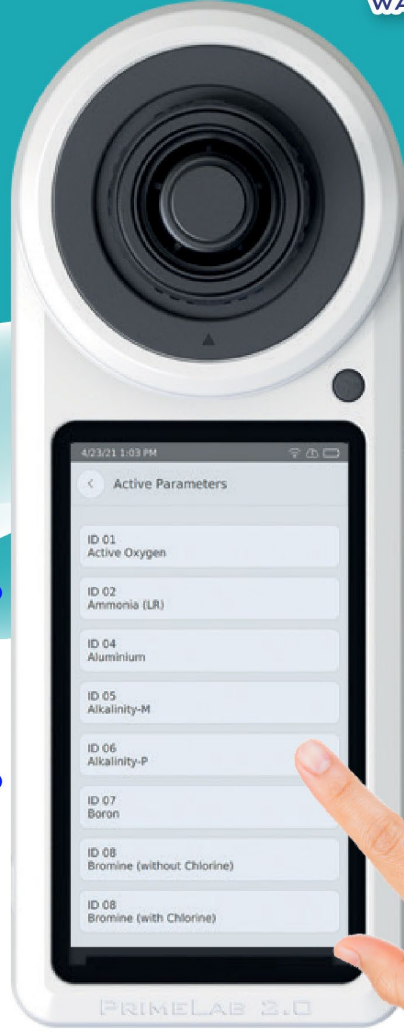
WA

4/23/21 1:03 PM

Active Parameters

ID 01
Active Oxygen

ID 02
Ammonia (LR)

ID 04
Aluminium

ID 05
Alkalinity-M

ID 06
Alkalinity-P

ID 07
Boron

ID 08
Bromine (without Chlorine)

ID 08
Bromine (with Chlorine)

PRIMELAB 2.0